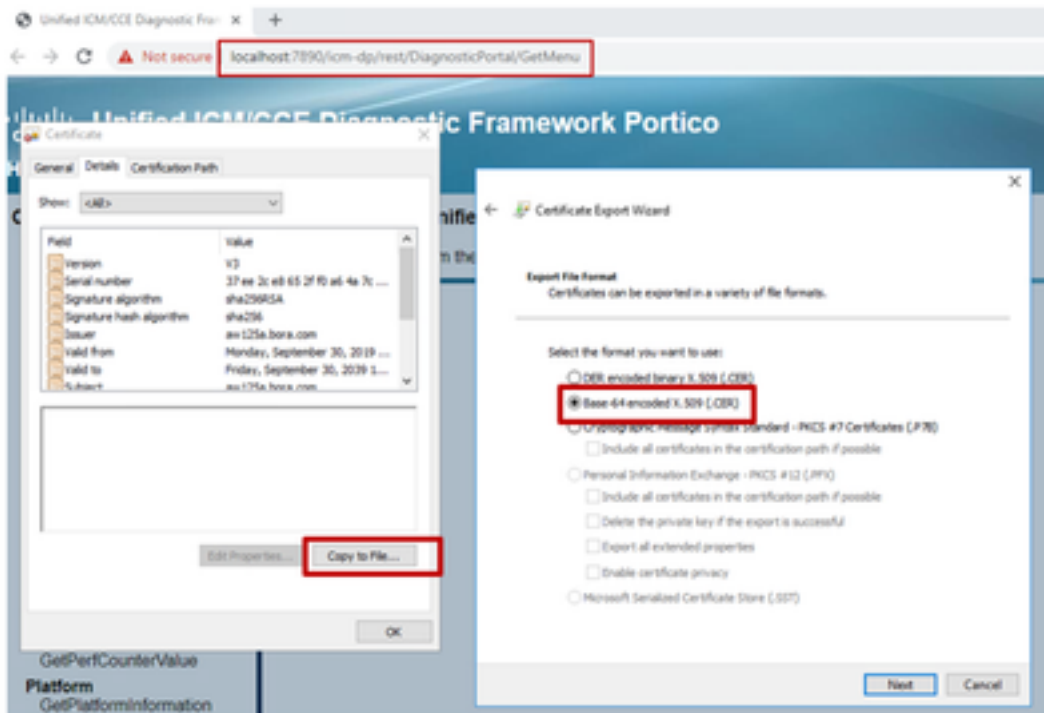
Unified ICM/CCE Diagnostic Fra ×
+
Not secure localhost:7890/icm-dp/rest/DiagnosticPortal/GetMenu

Unified ICM/CCE Diagnostic Framework Portico

Certificate
General Details Certification Path
Show: <All>

| Field | Value |
|---|---|
| Version | V3 |
| Serial number | 37 ee 2c e8 65 2f f0 a6 4a 7c ... |
| Signature algorithm | sha256RSA |
| Signature hash algorithm | sha256 |
| Issuer | aw125a.bora.com |
| Valid from | Monday, September 30, 2019 ... |
| Valid to | Friday, September 30, 2039 1... |
| Subject | aw125a.bora.com |

Edit Properties... Copy to File...
OK

GetPerfCounterValue
Platform
GetPlatformInformation

Unifie
n the

Certificate Export Wizard
Export File Format
Certificates can be exported in a variety of file formats.
Select the format you want to use:
DER encoded binary X.509 (.CER)
Base-64 encoded X.509 (.CER)
Cryptographic Message Syntax Standard - PKCS #7 Certificates (.P7B)
Include all certificates in the certification path if possible
Personal Information Exchange - PKCS #12 (.PFX)
Include all certificates in the certification path if possible
Delete the private key if the export is successful
Export all extended properties
Enable certificate privacy
Microsoft Serialized Certificate Store (.SST)
Next Cancel